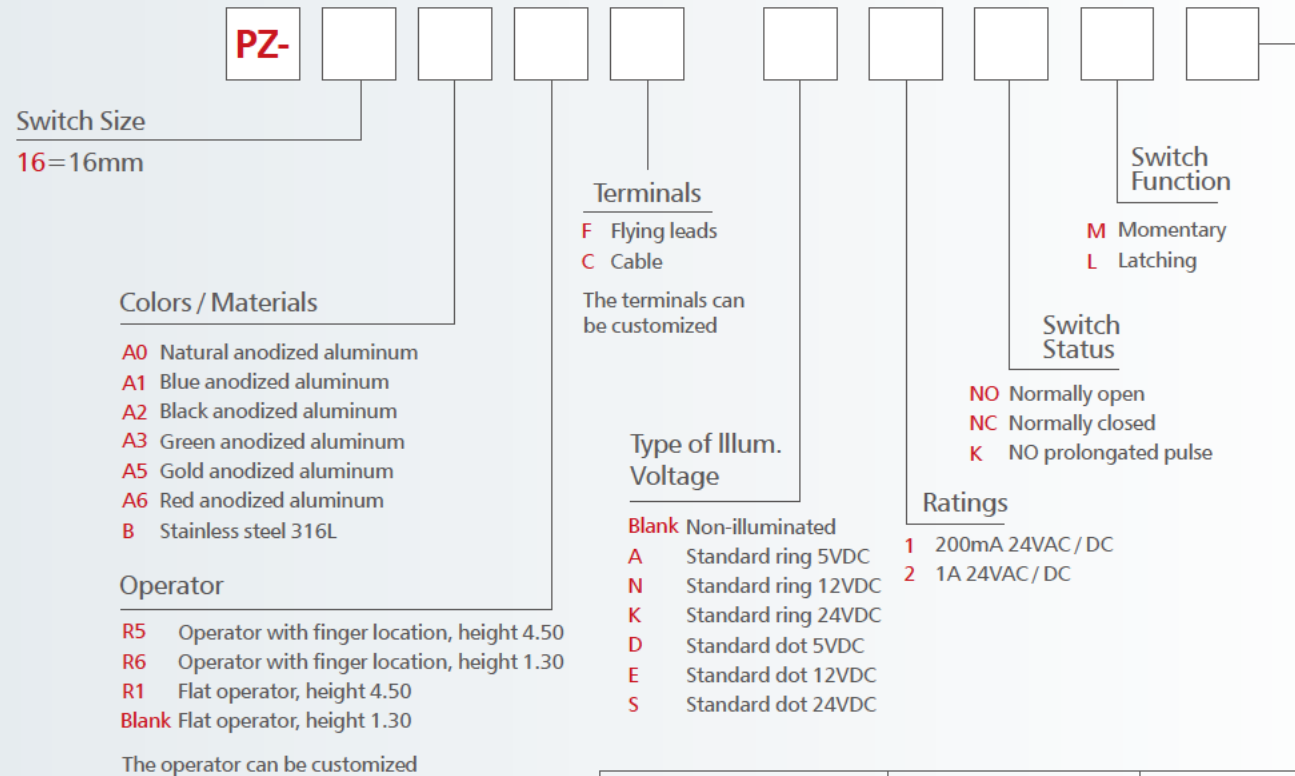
PZ-

Switch Size
16=16mm

Terminals
F Flying leads
C Cable
The terminals can be customized

Switch Function
M Momentary
L Latching

Colors / Materials
A0 Natural anodized aluminum
A1 Blue anodized aluminum
A2 Black anodized aluminum
A3 Green anodized aluminum
A5 Gold anodized aluminum
A6 Red anodized aluminum
B Stainless steel 316L

Switch Status
NO Normally open
NC Normally closed
K NO prolongated pulse

Type of Illum. Voltage
Blank Non-illuminated
A Standard ring 5VDC
N Standard ring 12VDC
K Standard ring 24VDC
D Standard dot 5VDC
E Standard dot 12VDC
S Standard dot 24VDC

Ratings
1 200mA 24VAC / DC
2 1A 24VAC / DC

Operator
R5 Operator with finger location, height 4.50
R6 Operator with finger location, height 1.30
R1 Flat operator, height 4.50
Blank Flat operator, height 1.30

The operator can be customized